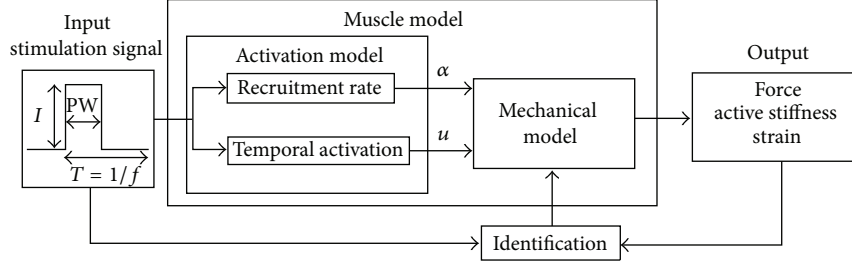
Input stimulation signal

$I$

PW

$T = 1/f$

Muscle model

Activation model

Recruitment rate

Temporal activation

$\alpha$

$u$

Mechanical model

Output

Force active stiffness strain

Identification